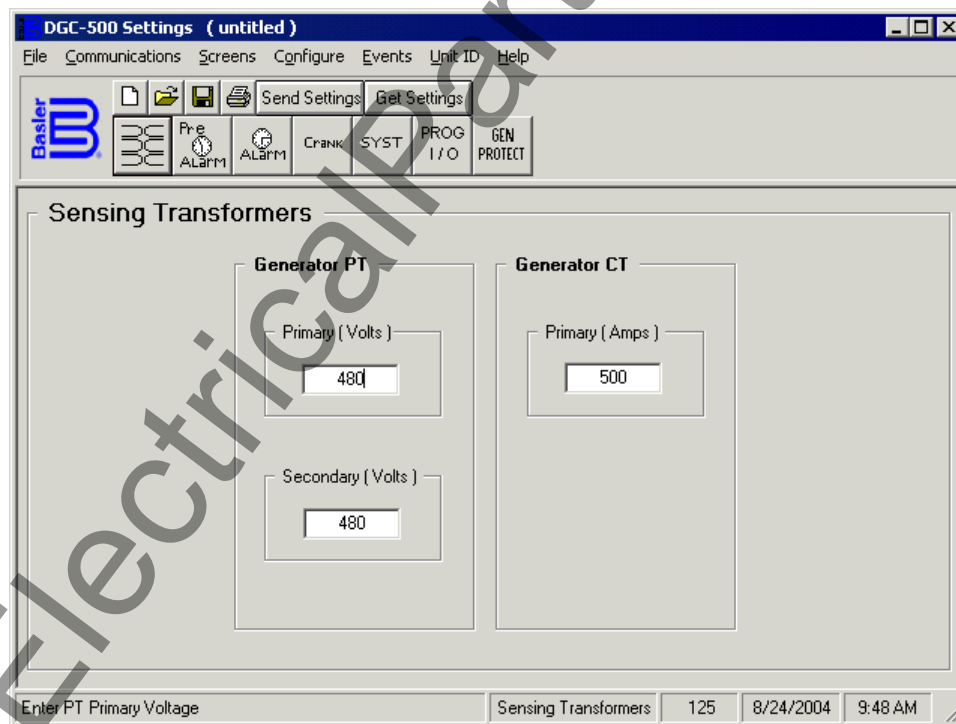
DGC-500 Settings ( untitled )

File Communications Screens Configure Events Unit ID Help

Basler

Send Settings Get Settings

Pre Alarm Alarm Crank SYST PROG I/O GEN PROTECT

Sensing Transformers

Generator PT

Primary ( Volts )

480

Secondary ( Volts )

480

Generator CT

Primary ( Amps )

500

Enter PT Primary Voltage | Sensing Transformers | 125 | 8/24/2004 | 9:48 AM

ElectricalPart